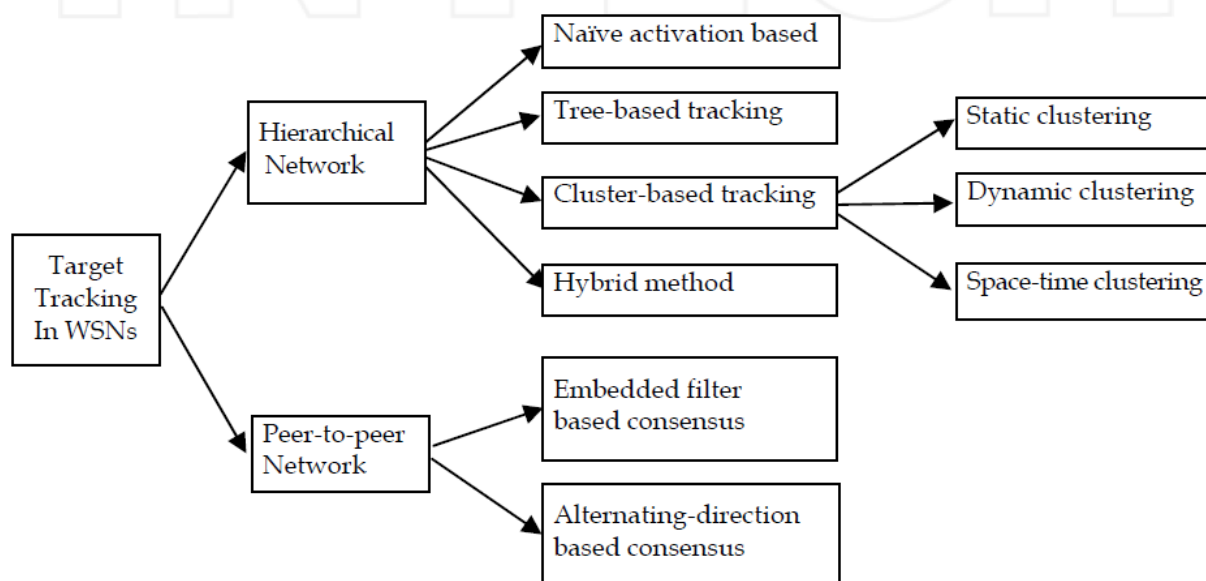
Target Tracking In WSNs

Hierarchical Network

Naïve activation based

Tree-based tracking

Cluster-based tracking

Static clustering

Dynamic clustering

Space-time clustering

Hybrid method

Peer-to-peer Network

Embedded filter based consensus

Alternating-direction based consensus